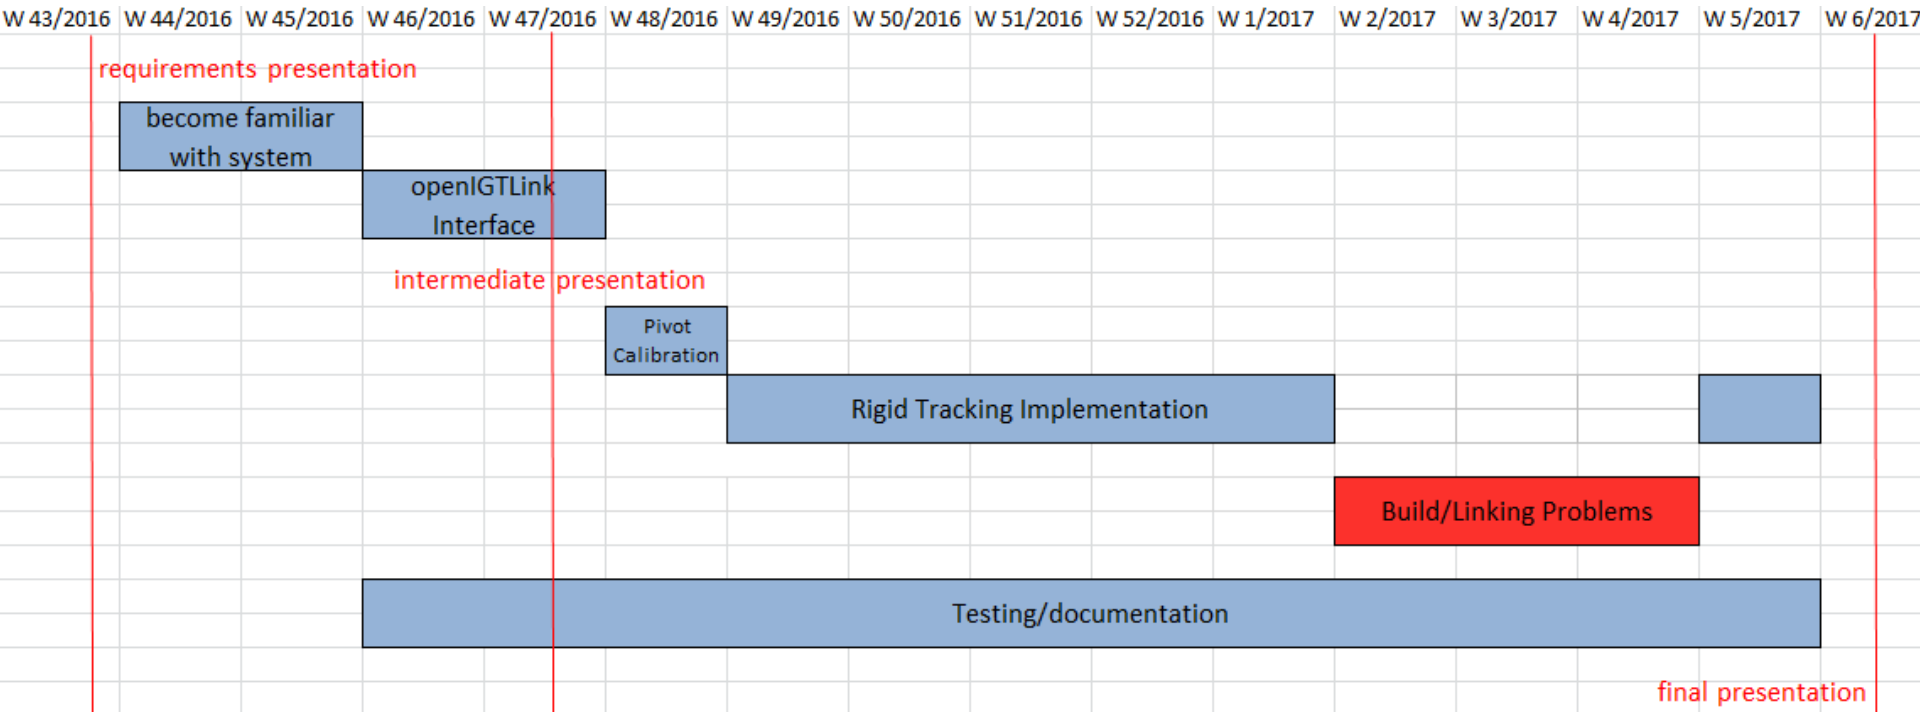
| W 43/2016 | W 44/2016 | W 45/2016 | W 46/2016 | W 47/2016 | W 48/2016 | W 49/2016 | W 50/2016 | W 51/2016 | W 52/2016 | W 1/2017 | W 2/2017 | W 3/2017 | W 4/2017 | W 5/2017 | W 6/2017 |
|---|---|---|---|---|---|---|---|---|---|---|---|---|---|---|---|

requirements presentation

become familiar with system

openIGTLink Interface

intermediate presentation

Pivot Calibration

Rigid Tracking Implementation

Build/Linking Problems

Testing/documentation

final presentation